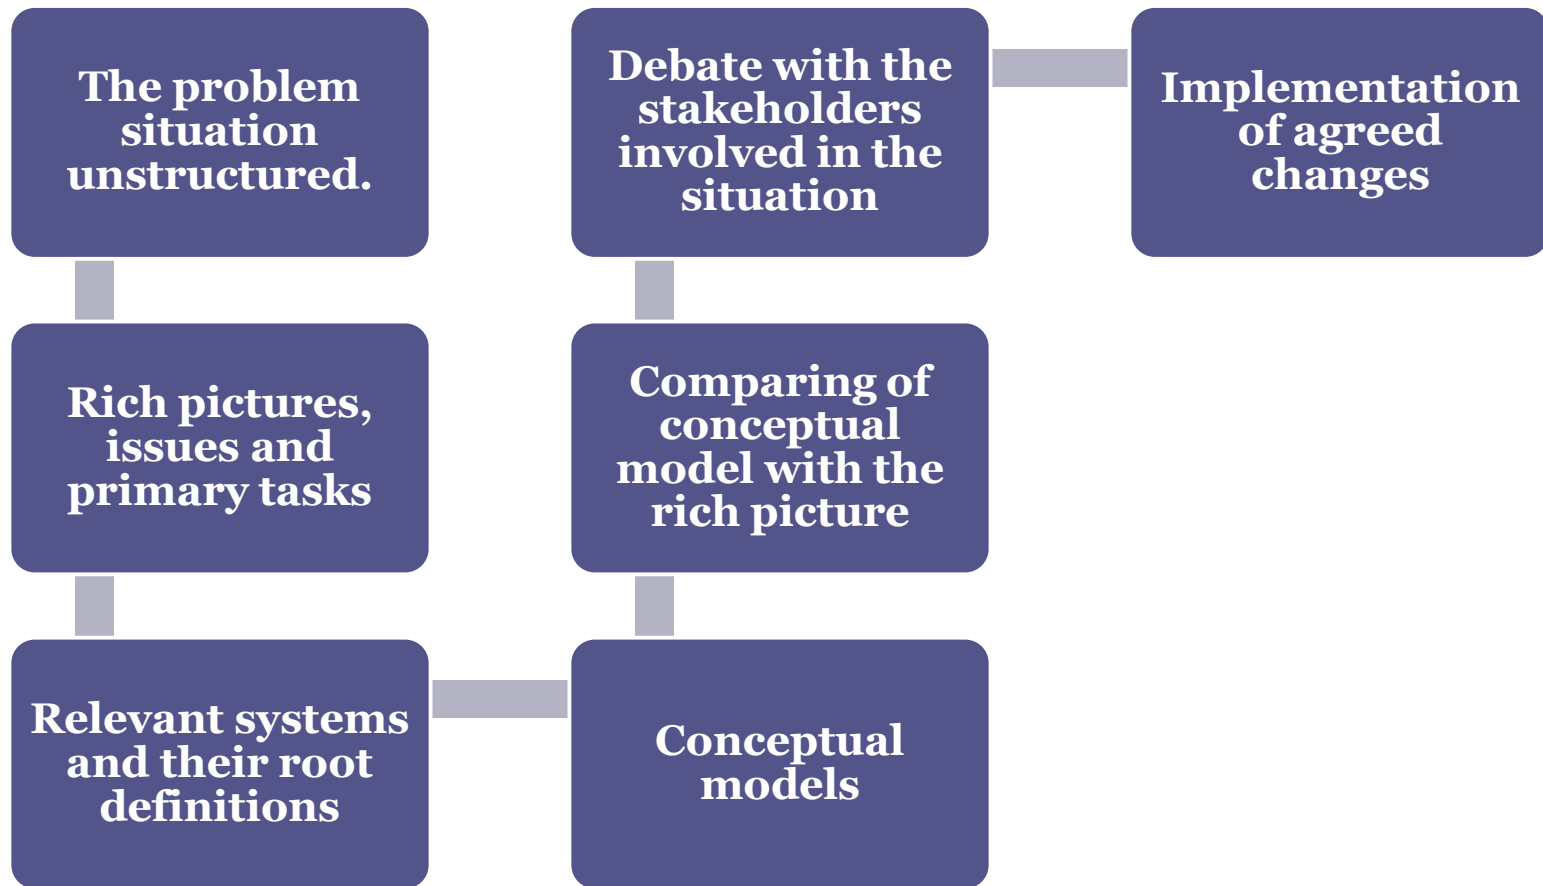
The problem situation unstructured.

Rich pictures, issues and primary tasks

Relevant systems and their root definitions

Conceptual models

Comparing of conceptual model with the rich picture

Debate with the stakeholders involved in the situation

Implementation of agreed changes